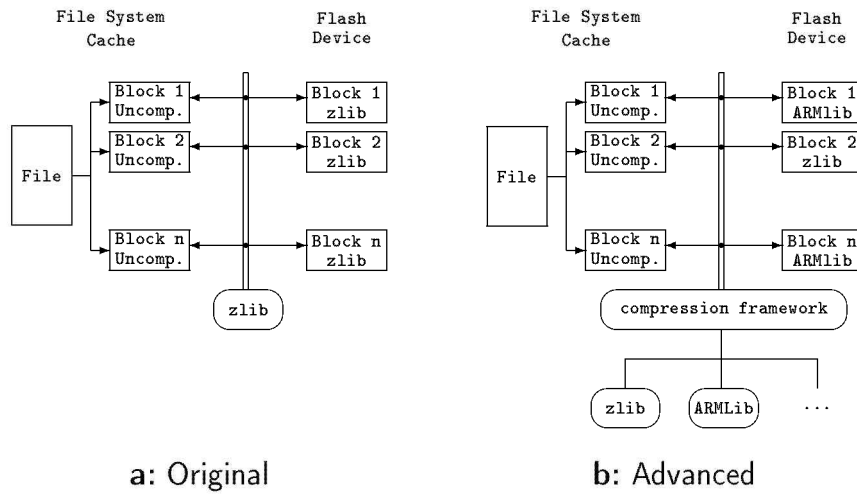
File System Cache

Flash Device

Block 1 Uncomp.

Block 1 zlib

Block 2 Uncomp.

Block 2 zlib

File

Block n Uncomp.

Block n zlib

zlib

a: Original

File System Cache

Flash Device

Block 1 Uncomp.

Block 1 ARMlib

Block 2 Uncomp.

Block 2 zlib

File

Block n Uncomp.

Block n ARMlib

compression framework

zlib

ARMLib

...

b: Advanced